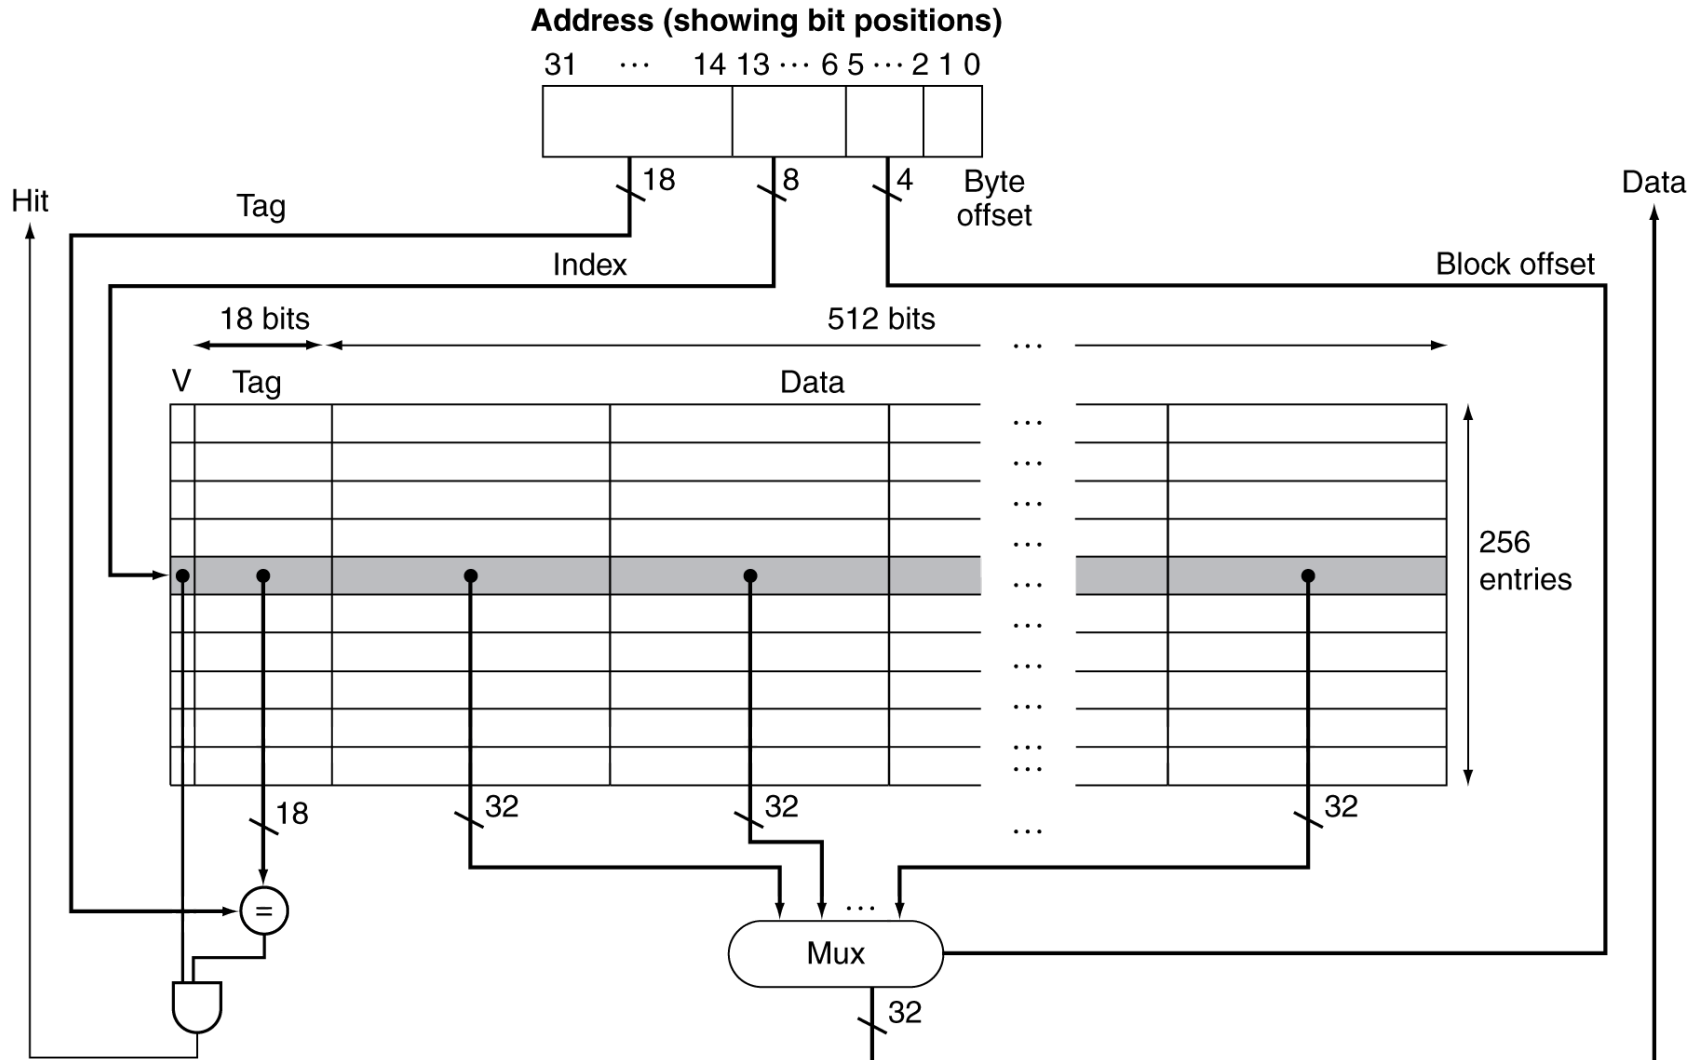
Address (showing bit positions)

31 ··· 14 13 ··· 6 5 ··· 2 1 0

18
8
4
Byte offset

Hit
Tag
Index
Block offset
Data

18 bits
512 bits
···

V
Tag
Data

···
···
···
···
···
···
···
···
···
···

256 entries

18
32
32
32
···

=

···
Mux
32